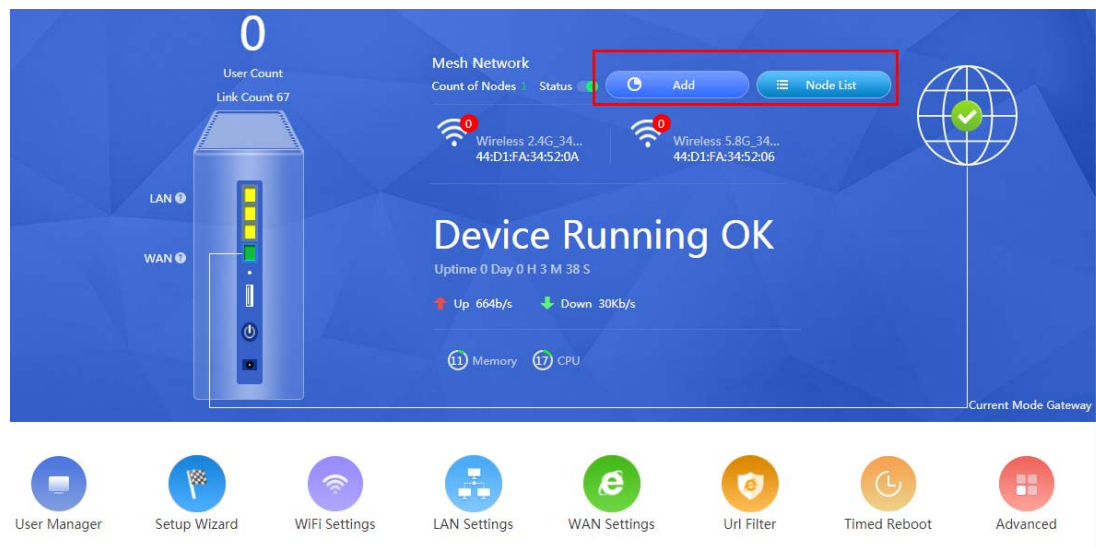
0
User Count
Link Count 67

LAN
WAN

Mesh Network
Count of Nodes 1 Status
Add
Node List

0 Wireless 2.4G_34...
44:D1:FA:34:52:0A

0 Wireless 5.8G_34...
44:D1:FA:34:52:06

Device Running OK
Uptime 0 Day 0 H 3 M 38 S

Up 664b/s Down 30Kb/s

11 Memory 17 CPU

Current Mode Gateway

User Manager
Setup Wizard
WiFi Settings
LAN Settings
WAN Settings
Url Filter
Timed Reboot
Advanced